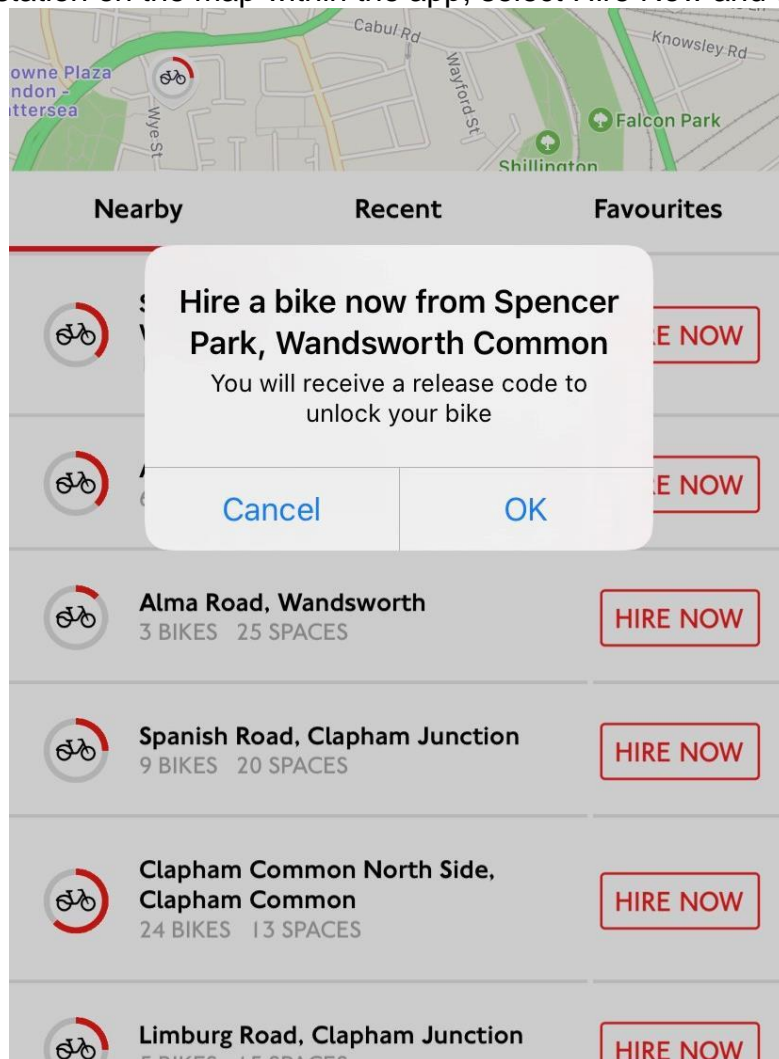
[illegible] station on the map within the app, select Hire Now and

Cabul Rd
Knowsley Rd
owne Plaza
ndon -
ttersea
Wayford St
Wye St
Falcon Park
Shillington

Nearby
Recent
Favourites

Hire a bike now from Spencer Park, Wandsworth Common
You will receive a release code to unlock your bike

Cancel
OK

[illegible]E NOW
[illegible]E NOW

Alma Road, Wandsworth
3 BIKES 25 SPACES
HIRE NOW

Spanish Road, Clapham Junction
9 BIKES 20 SPACES
HIRE NOW

Clapham Common North Side, Clapham Common
24 BIKES 13 SPACES
HIRE NOW

Limburg Road, Clapham Junction
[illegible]
HIRE NOW